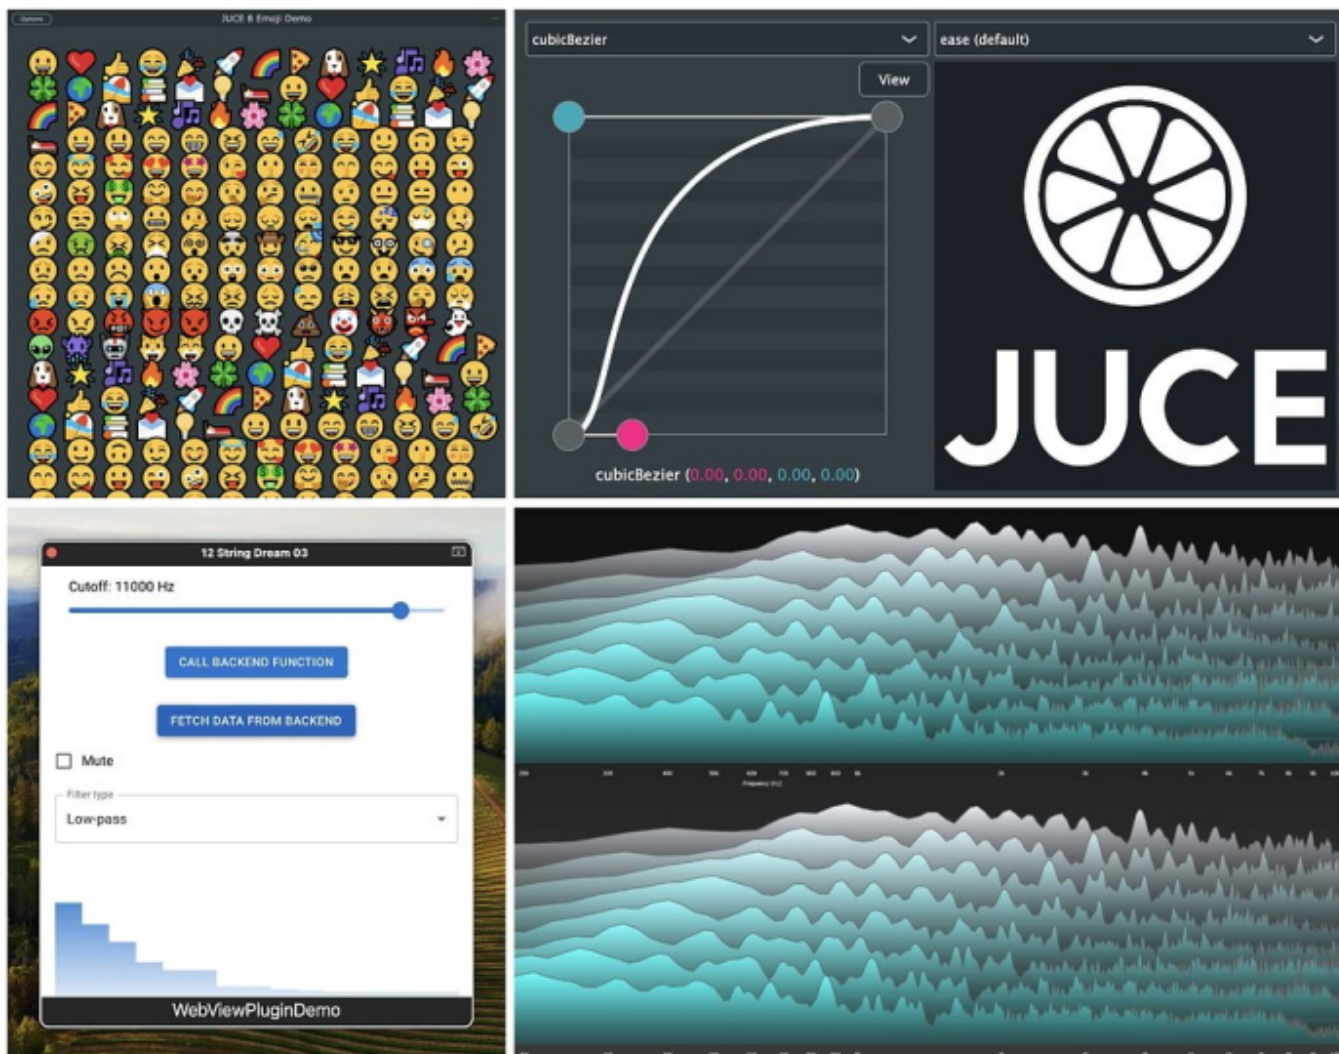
Options

JUCE 8 Emoji Demo

cubicBezier

ease (default)

View

cubicBezier (0.00, 0.00, 0.00, 0.00)

JUCE

12 String Dream 03

Cutoff: 11000 Hz

CALL BACKEND FUNCTION

FETCH DATA FROM BACKEND

Mute

Filter type

Low-pass

WebViewPluginDemo

Frequency (Hz)